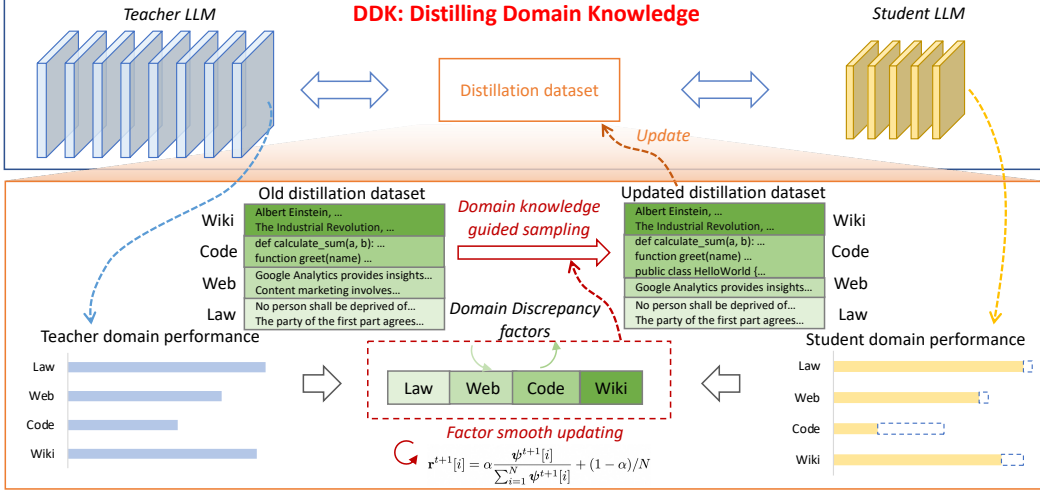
Teacher LLM

DDK: Distilling Domain Knowledge

Student LLM

Distillation dataset

Update

Old distillation dataset

| | |
|---|---|
| Wiki | Albert Einstein, … The Industrial Revolution, … |
| Code | def calculate_sum(a, b): … function greet(name) … |
| Web | Google Analytics provides insights… Content marketing involves… |
| Law | No person shall be deprived of… The party of the first part agrees… |

Domain knowledge guided sampling

Updated distillation dataset

| | |
|---|---|
| Albert Einstein, … The Industrial Revolution, … | Wiki |
| def calculate_sum(a, b): … function greet(name) … public class HelloWorld {… | Code |
| Google Analytics provides insights… | Web |
| No person shall be deprived of… The party of the first part agrees… | Law |

Teacher domain performance

Law
Web
Code
Wiki

Domain Discrepancy factors

| Law | Web | Code | Wiki |
|---|---|---|---|

Factor smooth updating

$\mathbf{r}^{t+1}[i] = \alpha \frac{\boldsymbol{\psi}^{t+1}[i]}{\sum_{i=1}^{N} \boldsymbol{\psi}^{t+1}[i]} + (1-\alpha)/N$

Student domain performance

Law
Web
Code
Wiki